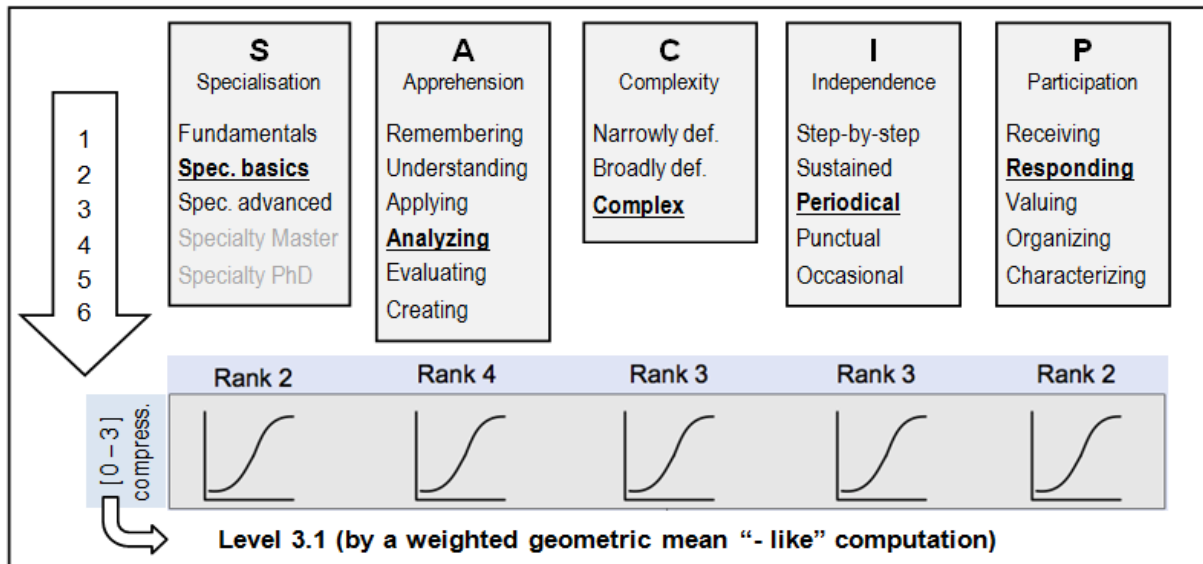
1
2
3
4
5
6

S
Specialisation
Fundamentals
**Spec. basics**
Spec. advanced
Specialty Master
Specialty PhD

A
Apprehension
Remembering
Understanding
Applying
**Analyzing**
Evaluating
Creating

C
Complexity
Narrowly def.
Broadly def.
**Complex**

I
Independence
Step-by-step
Sustained
**Periodical**
Punctual
Occasional

P
Participation
Receiving
**Responding**
Valuing
Organizing
Characterizing

| Rank 2 | Rank 4 | Rank 3 | Rank 3 | Rank 2 |
|---|---|---|---|---|

[ 0 – 3 ] compress.

Level 3.1 (by a weighted geometric mean “- like” computation)